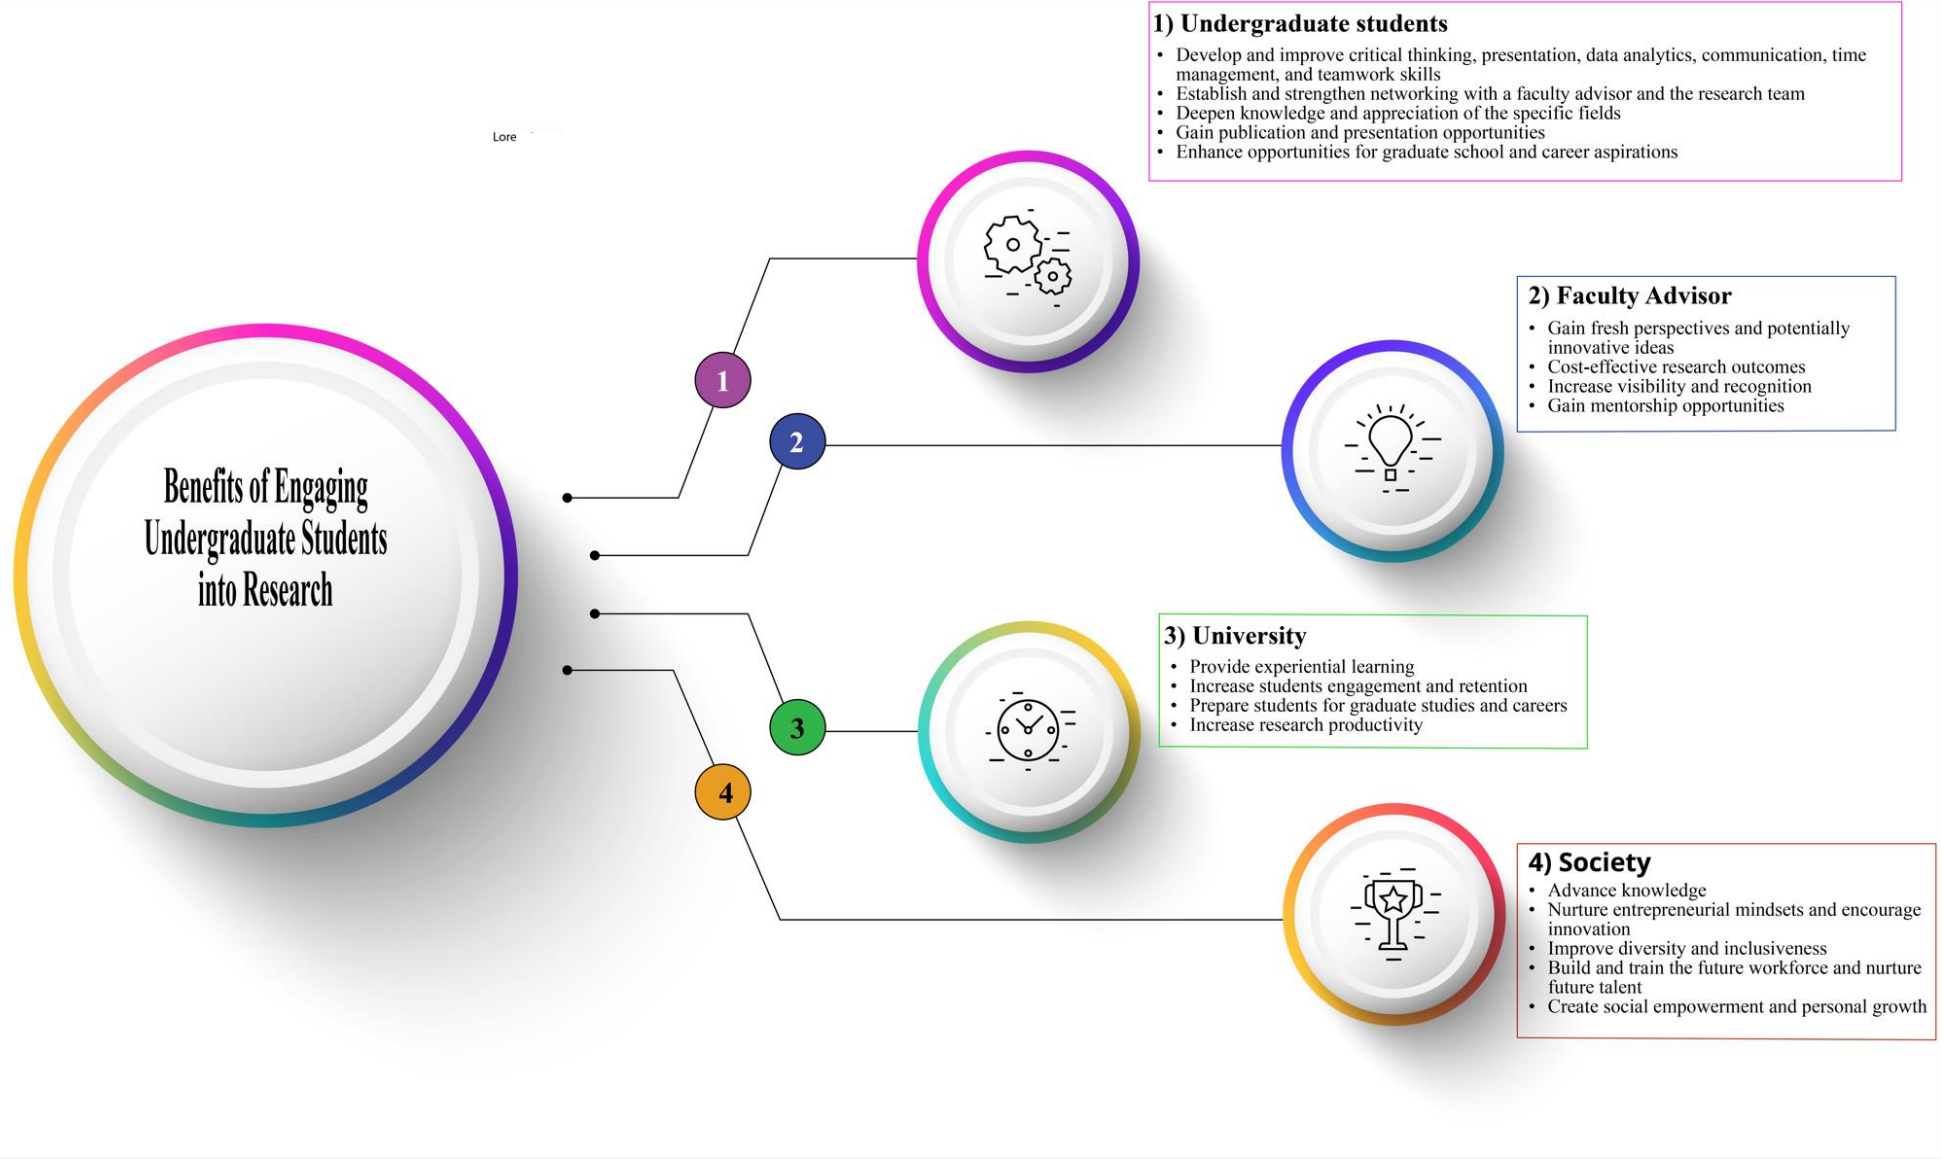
Lore

Benefits of Engaging Undergraduate Students into Research

1

2

3

4

1) Undergraduate students
- Develop and improve critical thinking, presentation, data analytics, communication, time management, and teamwork skills
- Establish and strengthen networking with a faculty advisor and the research team
- Deepen knowledge and appreciation of the specific fields
- Gain publication and presentation opportunities
- Enhance opportunities for graduate school and career aspirations

2) Faculty Advisor
- Gain fresh perspectives and potentially innovative ideas
- Cost-effective research outcomes
- Increase visibility and recognition
- Gain mentorship opportunities

3) University
- Provide experiential learning
- Increase students engagement and retention
- Prepare students for graduate studies and careers
- Increase research productivity

4) Society
- Advance knowledge
- Nurture entrepreneurial mindsets and encourage innovation
- Improve diversity and inclusiveness
- Build and train the future workforce and nurture future talent
- Create social empowerment and personal growth